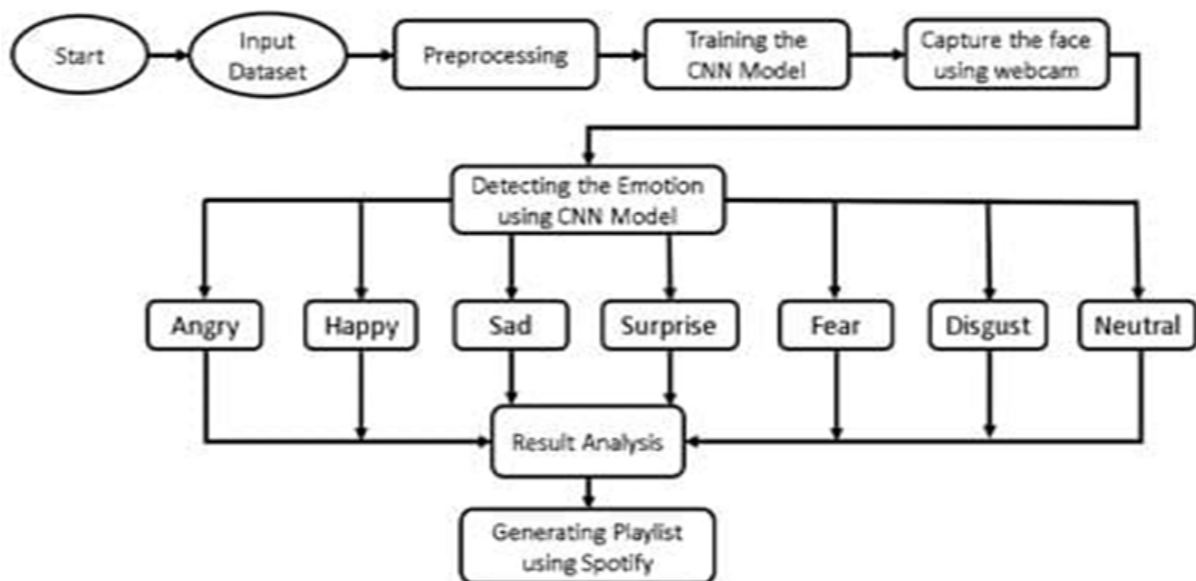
Start

Input Dataset

Preprocessing

Training the CNN Model

Capture the face using webcam

Detecting the Emotion using CNN Model

Angry

Happy

Sad

Surprise

Fear

Disgust

Neutral

Result Analysis

Generating Playlist using Spotify